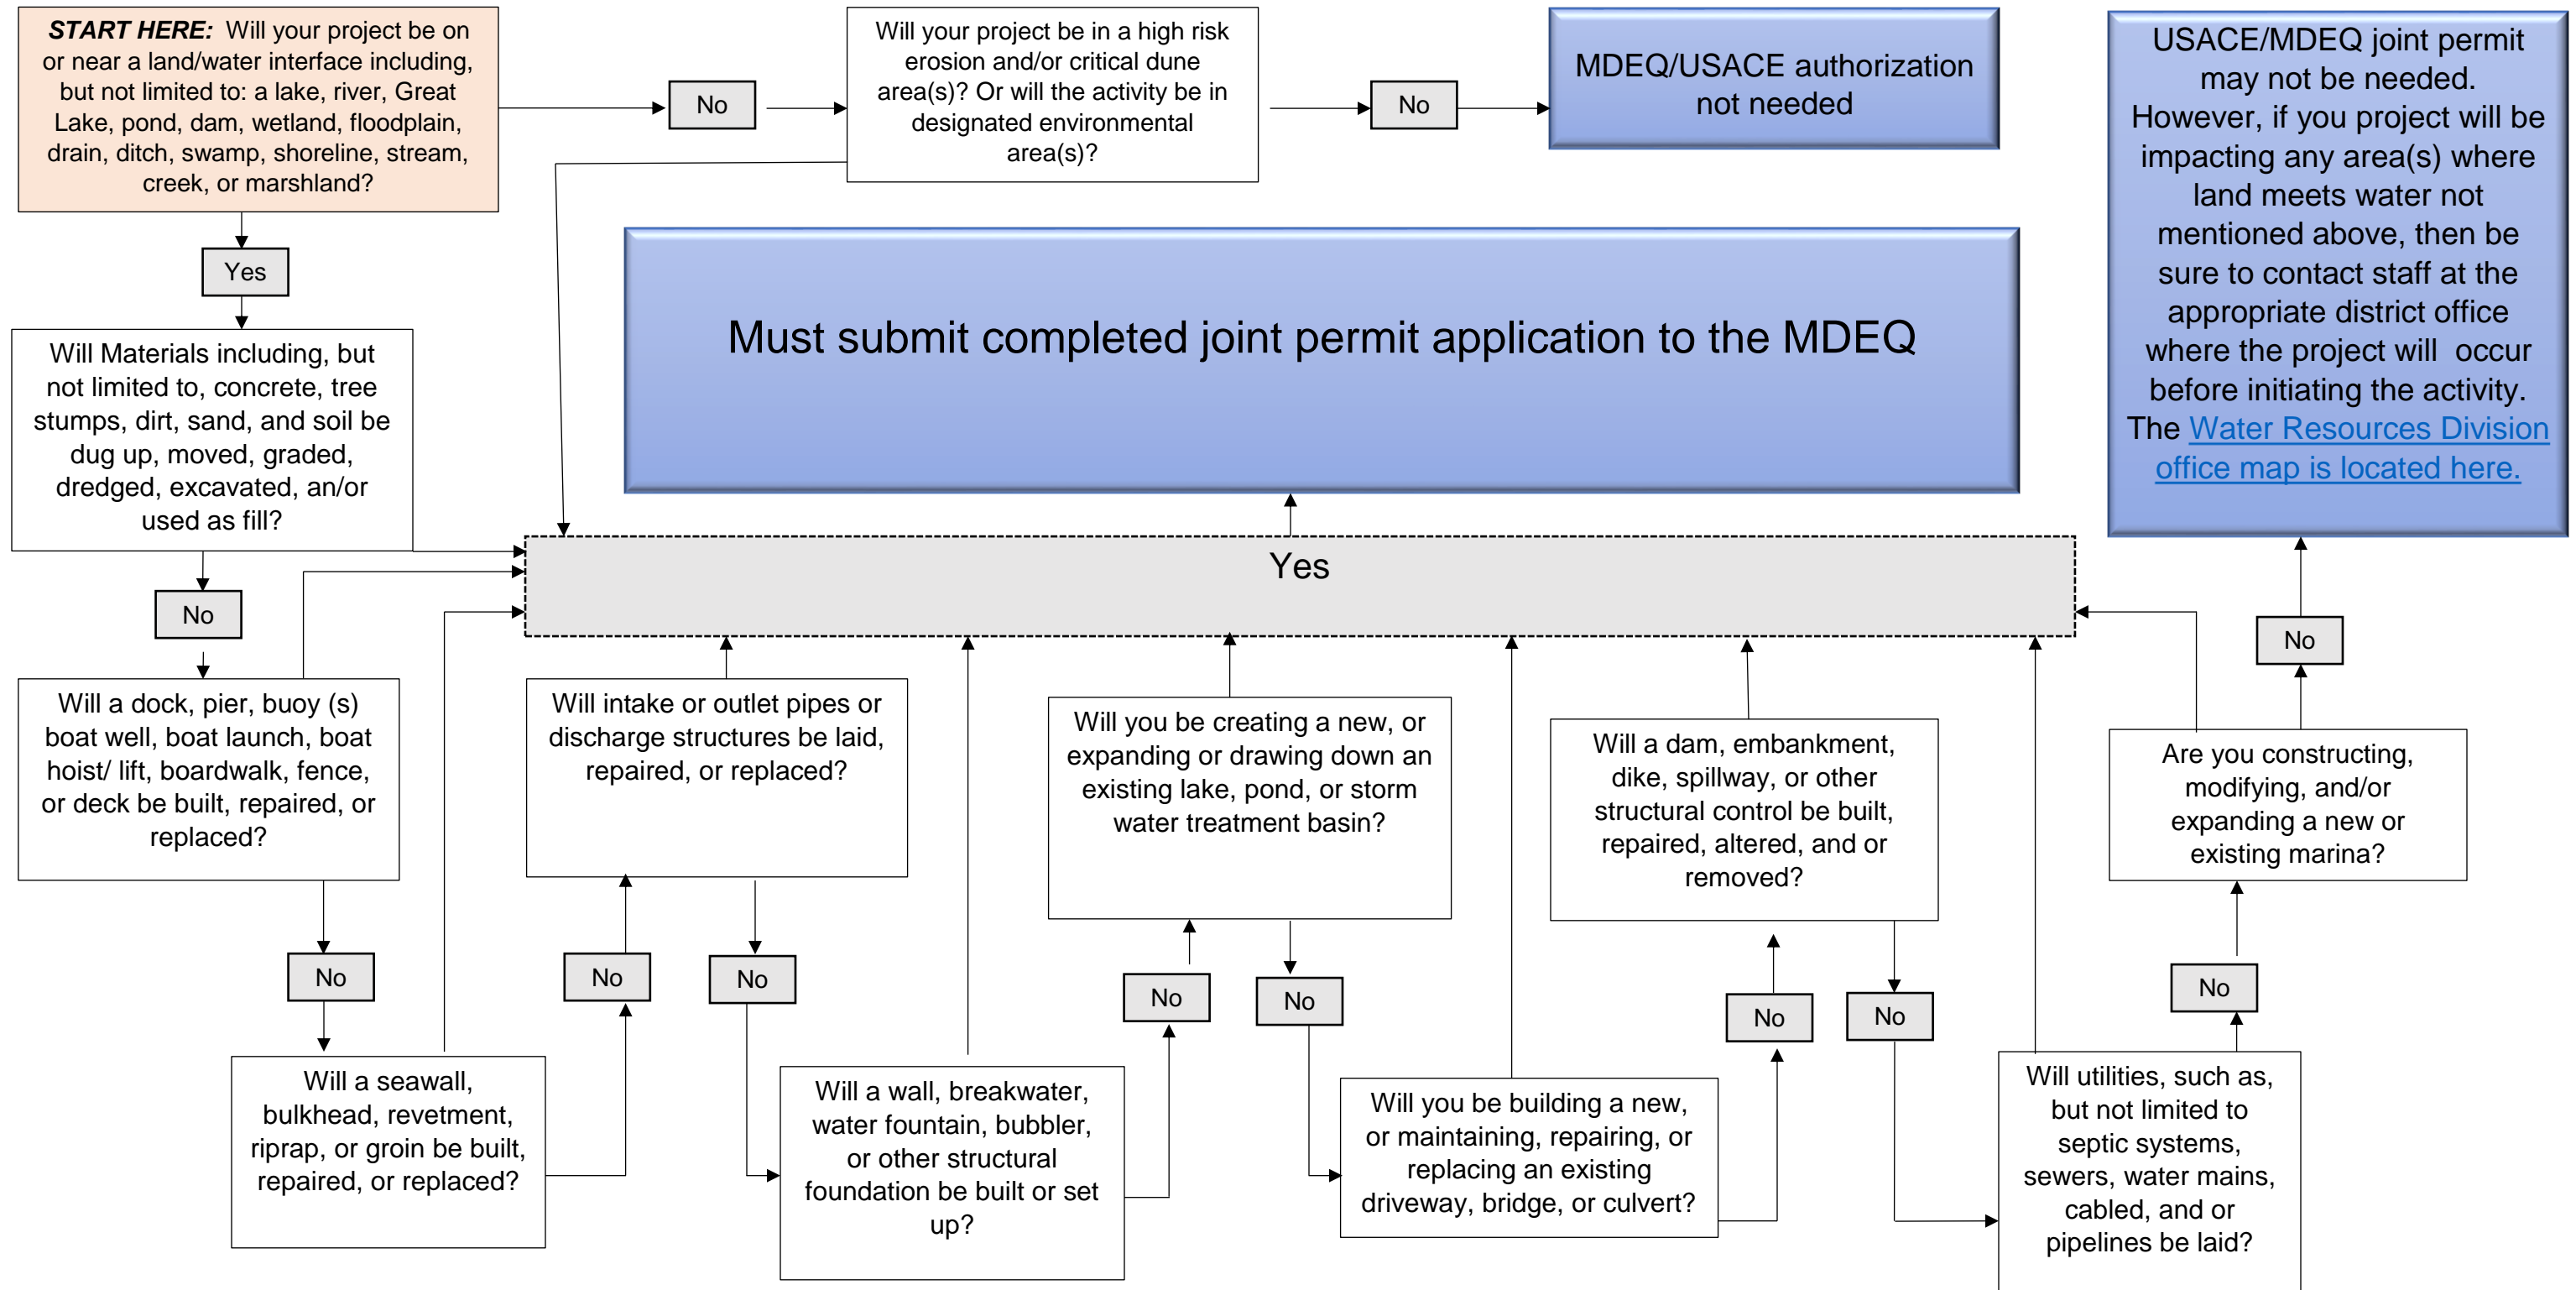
**START HERE:** Will your project be on or near a land/water interface including, but not limited to: a lake, river, Great Lake, pond, dam, wetland, floodplain, drain, ditch, swamp, shoreline, stream, creek, or marshland?

No

Will your project be in a high risk erosion and/or critical dune area(s)? Or will the activity be in designated environmental area(s)?

No

MDEQ/USACE authorization not needed

USACE/MDEQ joint permit may not be needed. However, if you project will be impacting any area(s) where land meets water not mentioned above, then be sure to contact staff at the appropriate district office where the project will occur before initiating the activity. The Water Resources Division office map is located here.

Yes

Must submit completed joint permit application to the MDEQ

Will Materials including, but not limited to, concrete, tree stumps, dirt, sand, and soil be dug up, moved, graded, dredged, excavated, an/or used as fill?

Yes

No

No

Will a dock, pier, buoy (s) boat well, boat launch, boat hoist/ lift, boardwalk, fence, or deck be built, repaired, or replaced?

Will intake or outlet pipes or discharge structures be laid, repaired, or replaced?

Will you be creating a new, or expanding or drawing down an existing lake, pond, or storm water treatment basin?

Will a dam, embankment, dike, spillway, or other structural control be built, repaired, altered, and or removed?

Are you constructing, modifying, and/or expanding a new or existing marina?

No

No

No

No

No

No

No

No

Will a seawall, bulkhead, revetment, riprap, or groin be built, repaired, or replaced?

Will a wall, breakwater, water fountain, bubbler, or other structural foundation be built or set up?

Will you be building a new, or maintaining, repairing, or replacing an existing driveway, bridge, or culvert?

Will utilities, such as, but not limited to septic systems, sewers, water mains, cabled, and or pipelines be laid?